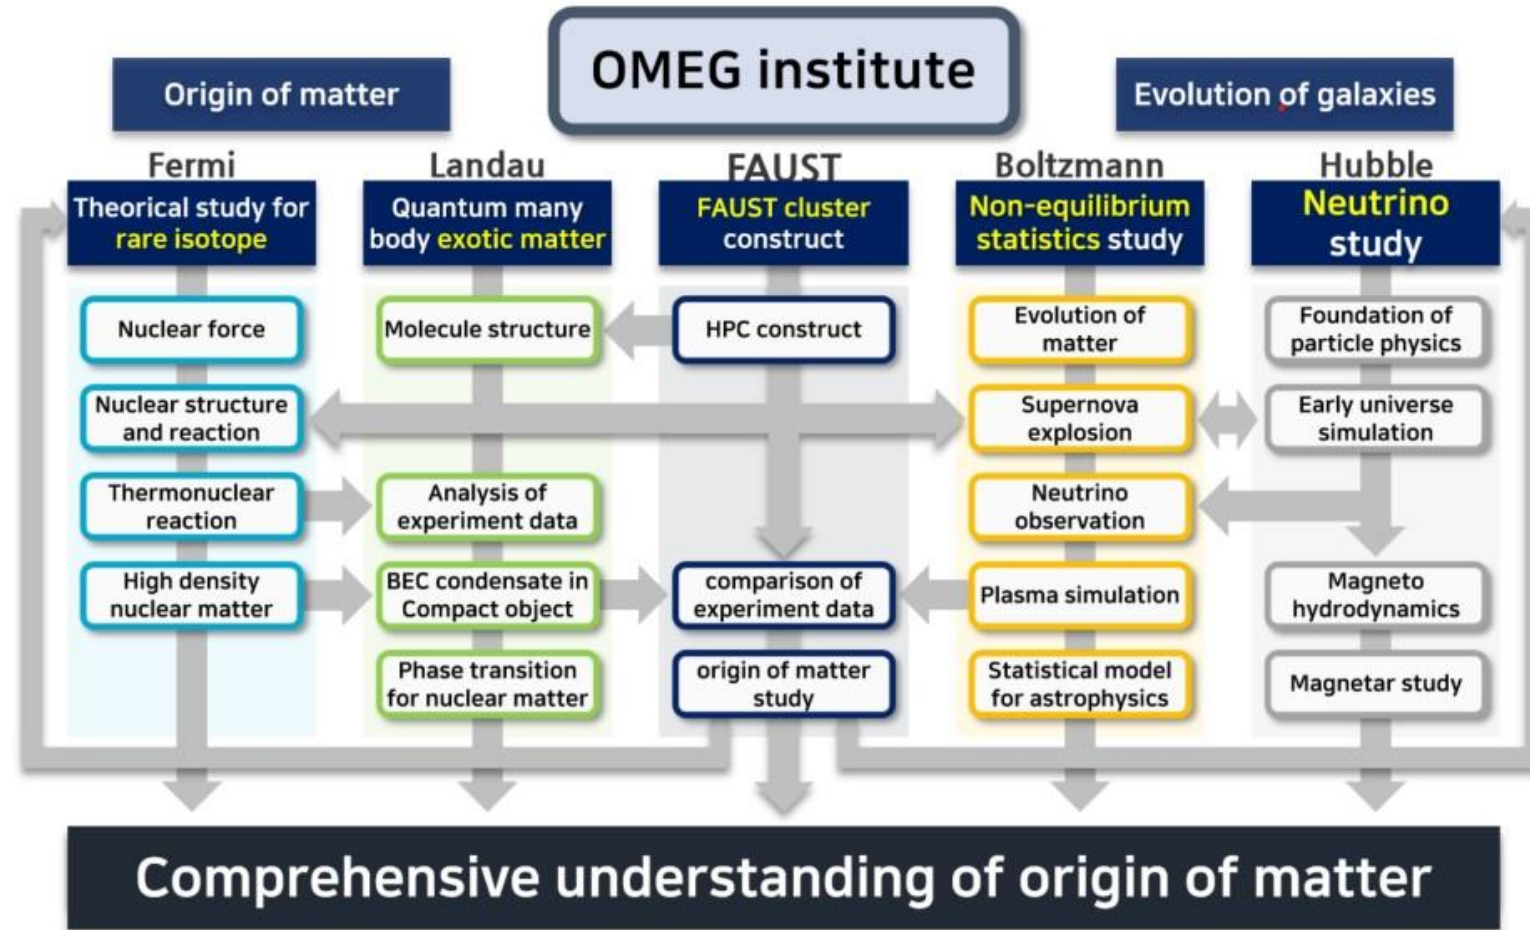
Origin of matter

OMEG institute

Evolution of galaxies

Fermi
Theorical study for rare isotope

Nuclear force

Nuclear structure and reaction

Thermonuclear reaction

High density nuclear matter

Landau
Quantum many body exotic matter

Molecule structure

Analysis of experiment data

BEC condensate in Compact object

Phase transition for nuclear matter

FAUST
FAUST cluster construct

HPC construct

comparison of experiment data

origin of matter study

Boltzmann
Non-equilibrium statistics study

Evolution of matter

Supernova explosion

Neutrino observation

Plasma simulation

Statistical model for astrophysics

Hubble
Neutrino study

Foundation of particle physics

Early universe simulation

Magneto hydrodynamics

Magnetar study

Comprehensive understanding of origin of matter